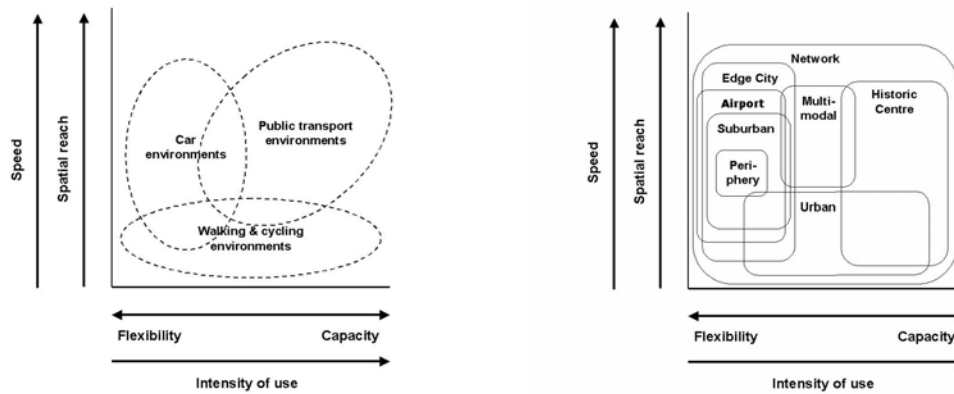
Speed

Spatial reach

Car environments

Public transport environments

Walking & cycling environments

Flexibility

Capacity

Intensity of use

Speed

Spatial reach

Network

Edge City

Airport

Multi-modal

Historic Centre

Suburban

Peri-phery

Urban

Flexibility

Capacity

Intensity of use